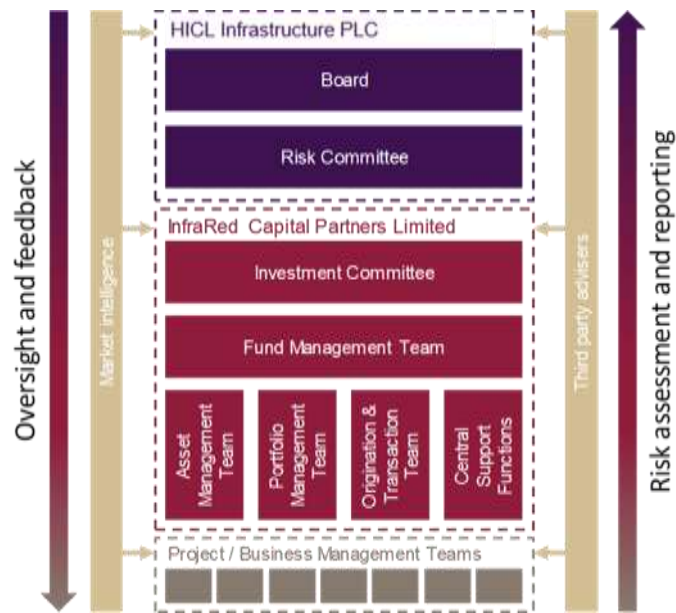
Oversight and feedback

Market Intelligence

HICL Infrastructure PLC

Board

Risk Committee

InfraRed Capital Partners Limited

Investment Committee

Fund Management Team

Asset Management Team

Portfolio Management Team

Origination & Transaction Team

Central Support Functions

Project / Business Management Teams

Third party advisers

Risk assessment and reporting